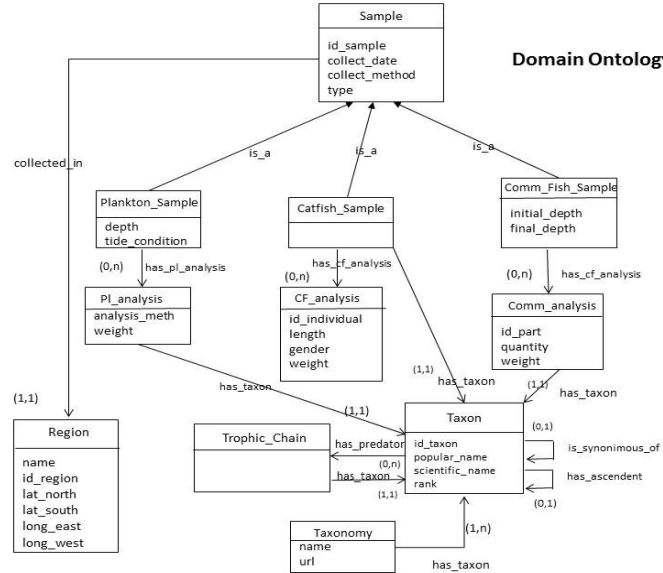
Domain Ontology

Sample

id_sample
collect_date
collect_method
type

collected_in

is_a

is_a

is_a

Plankton_Sample

depth
tide_condition

Catfish_Sample

Comm_Fish_Sample

initial_depth
final_depth

(0,n)

has_pl_analysis

has_cf_analysis

(0,n)

(0,n)

has_cf_analysis

Pl_analysis

analysis_meth
weight

CF_analysis

id_individual
length
gender
weight

Comm_analysis

id_part
quantity
weight

(1,1)

has_taxon

(1,1)

has_taxon

has_taxon

(1,1)

(1,1)

Region

name
id_region
lat_north
lat_south
long_east
long_west

Trophic_Chain

has_predator

(0,n)

has_taxon

(1,1)

Taxon

id_taxon
popular_name
scientific_name
rank

(0,1)

is_synonimous_of

has_ascendent

(0,1)

Taxonomy

name
url

(1,n)

has_taxon